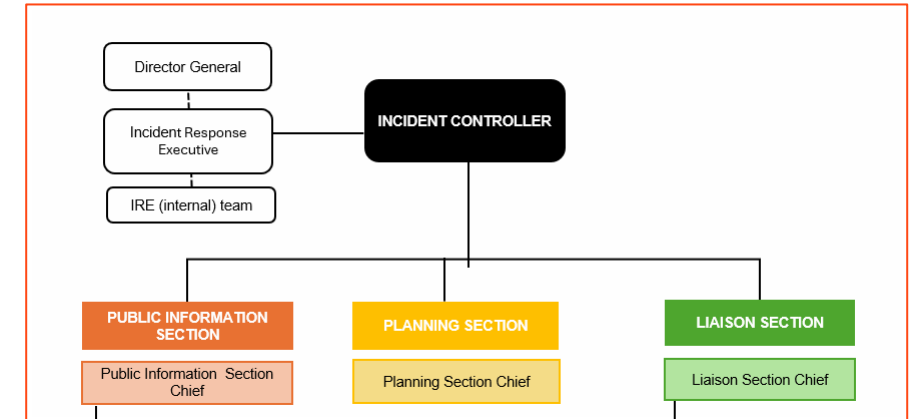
Director General

Incident Response Executive

IRE (internal) team

INCIDENT CONTROLLER

PUBLIC INFORMATION SECTION

Public Information Section Chief

PLANNING SECTION

Planning Section Chief

LIAISON SECTION

Liaison Section Chief